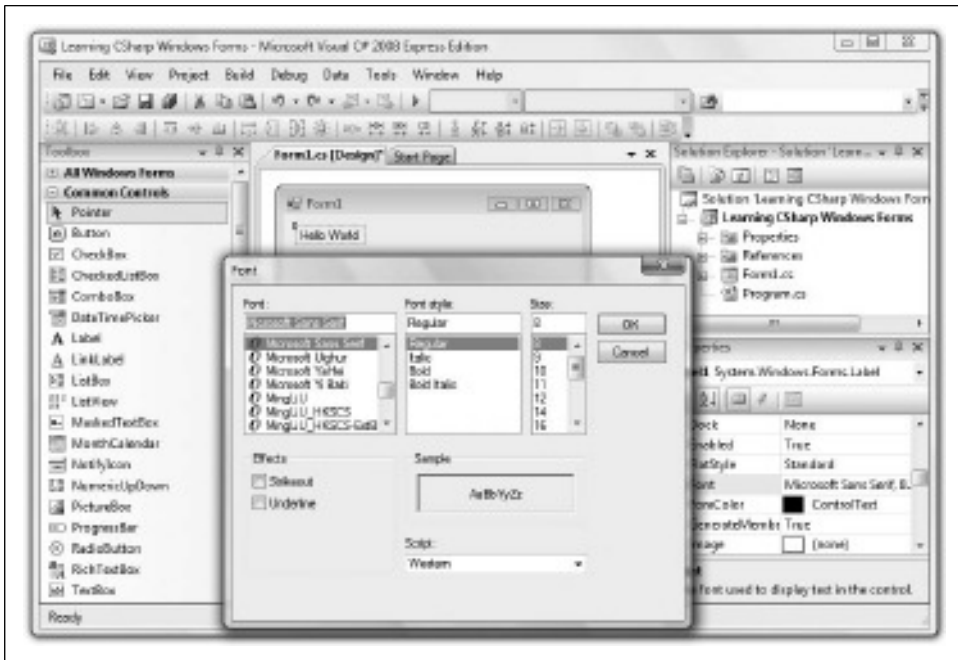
Learning CSharp Windows Forms - Microsoft Visual C# 2008 Express Edition

File Edit View Project Build Debug Data Tools Window Help

Toolbox

All Windows Forms

Common Controls

Pointer

Button

CheckBox

CheckedListBox

ComboBox

DateTimePicker

Label

LinkLabel

ListBox

ListView

MaskedTextBox

MonthCalendar

NotifyIcon

NumericUpDown

PictureBox

ProgressBar

RadioButton

RichTextBox

TextBox

Form1.cs [Design]* Start Page

Form1

Hello World

Solution Explorer - Solution 'Learn...

Solution 'Learning CSharp Windows Form

Learning CSharp Windows Forms

Properties

References

Form1.cs

Program.cs

Properties

System.Windows.Forms.Label

| | |
|---|---|
| Dock | None |
| Enabled | True |
| FlatStyle | Standard |
| Font | Microsoft Sans Serif, 8... |
| ForeColor | ControlText |
| GenerateMembe | True |
| Image | (none) |

Font

font used to display text in the control.

Font

Font:

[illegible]

Microsoft Sans Serif

Microsoft Uighur

Microsoft YaHei

Microsoft Yi Baiti

MingLiU

MingLiU_HKSCS

MingLiU_HKSCS-ExtB

Font style:

Regular

Regular

Italic

Bold

Bold Italic

Size:

8

8

9

10

11

12

14

16

OK

Cancel

Effects

Strikeout

Underline

Sample

AaBbYyZz

Script:

Western

Ready